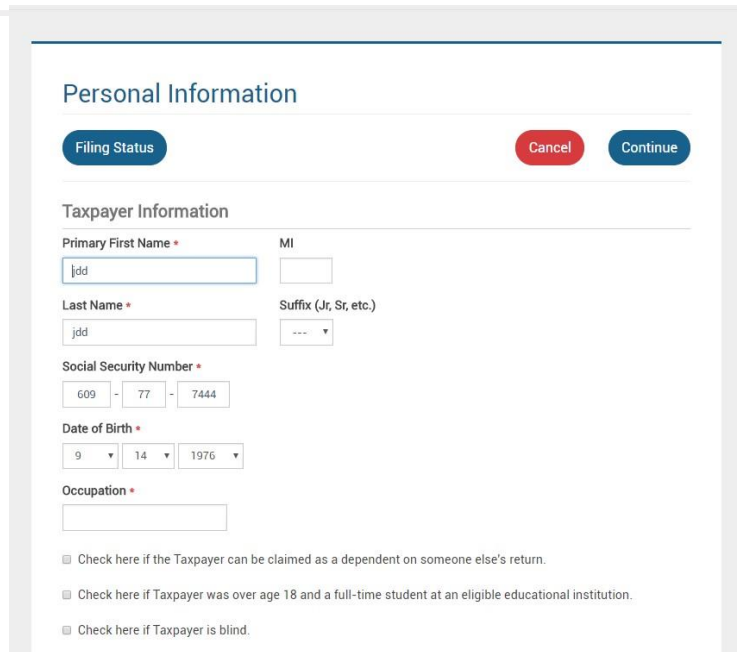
Personal Information

Filing Status

Cancel

Continue

Taxpayer Information

Primary First Name *

jdd

MI

Last Name *

jdd

Suffix (Jr, Sr, etc.)

---

Social Security Number *

609 - 77 - 7444

Date of Birth *

9 14 1976

Occupation *

Check here if the Taxpayer can be claimed as a dependent on someone else's return.

Check here if Taxpayer was over age 18 and a full-time student at an eligible educational institution.

Check here if Taxpayer is blind.